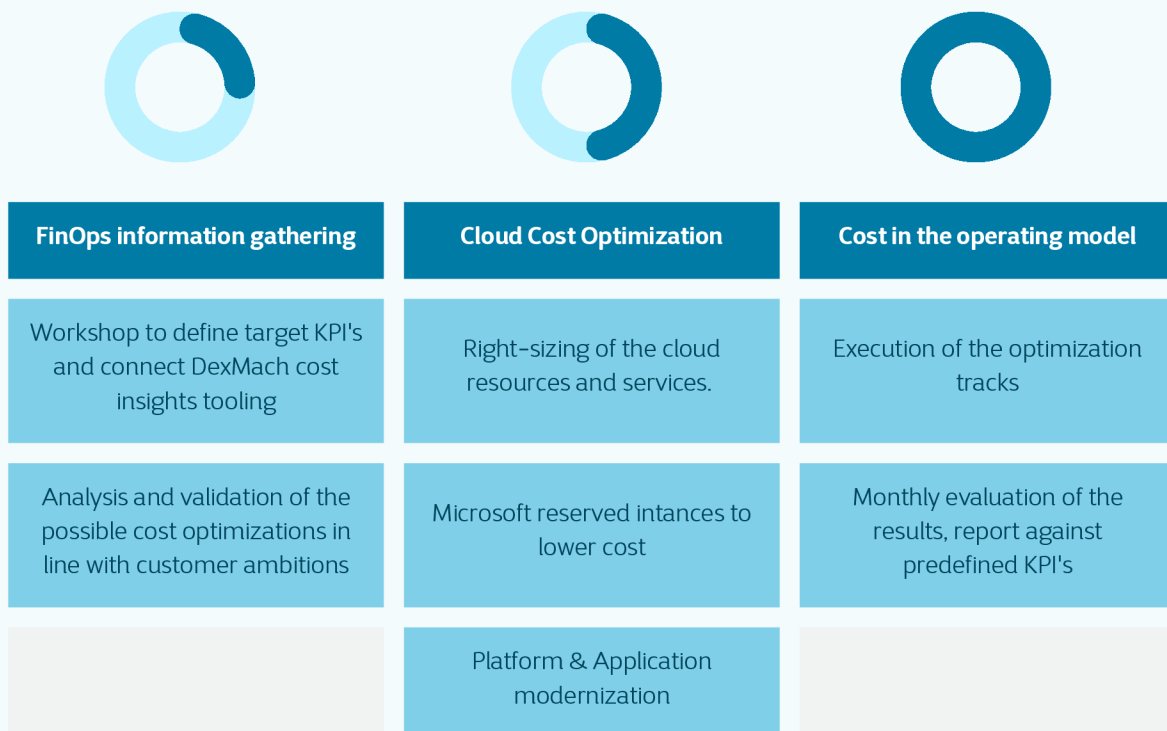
| FinOps information gathering | Cloud Cost Optimization | Cost in the operating model |
|---|---|---|
| Workshop to define target KPI's and connect DexMach cost insights tooling | Right-sizing of the cloud resources and services. | Execution of the optimization tracks |
| Analysis and validation of the possible cost optimizations in line with customer ambitions | Microsoft reserved intances to lower cost | Monthly evaluation of the results, report against predefined KPI's |
| | Platform & Application modernization | |